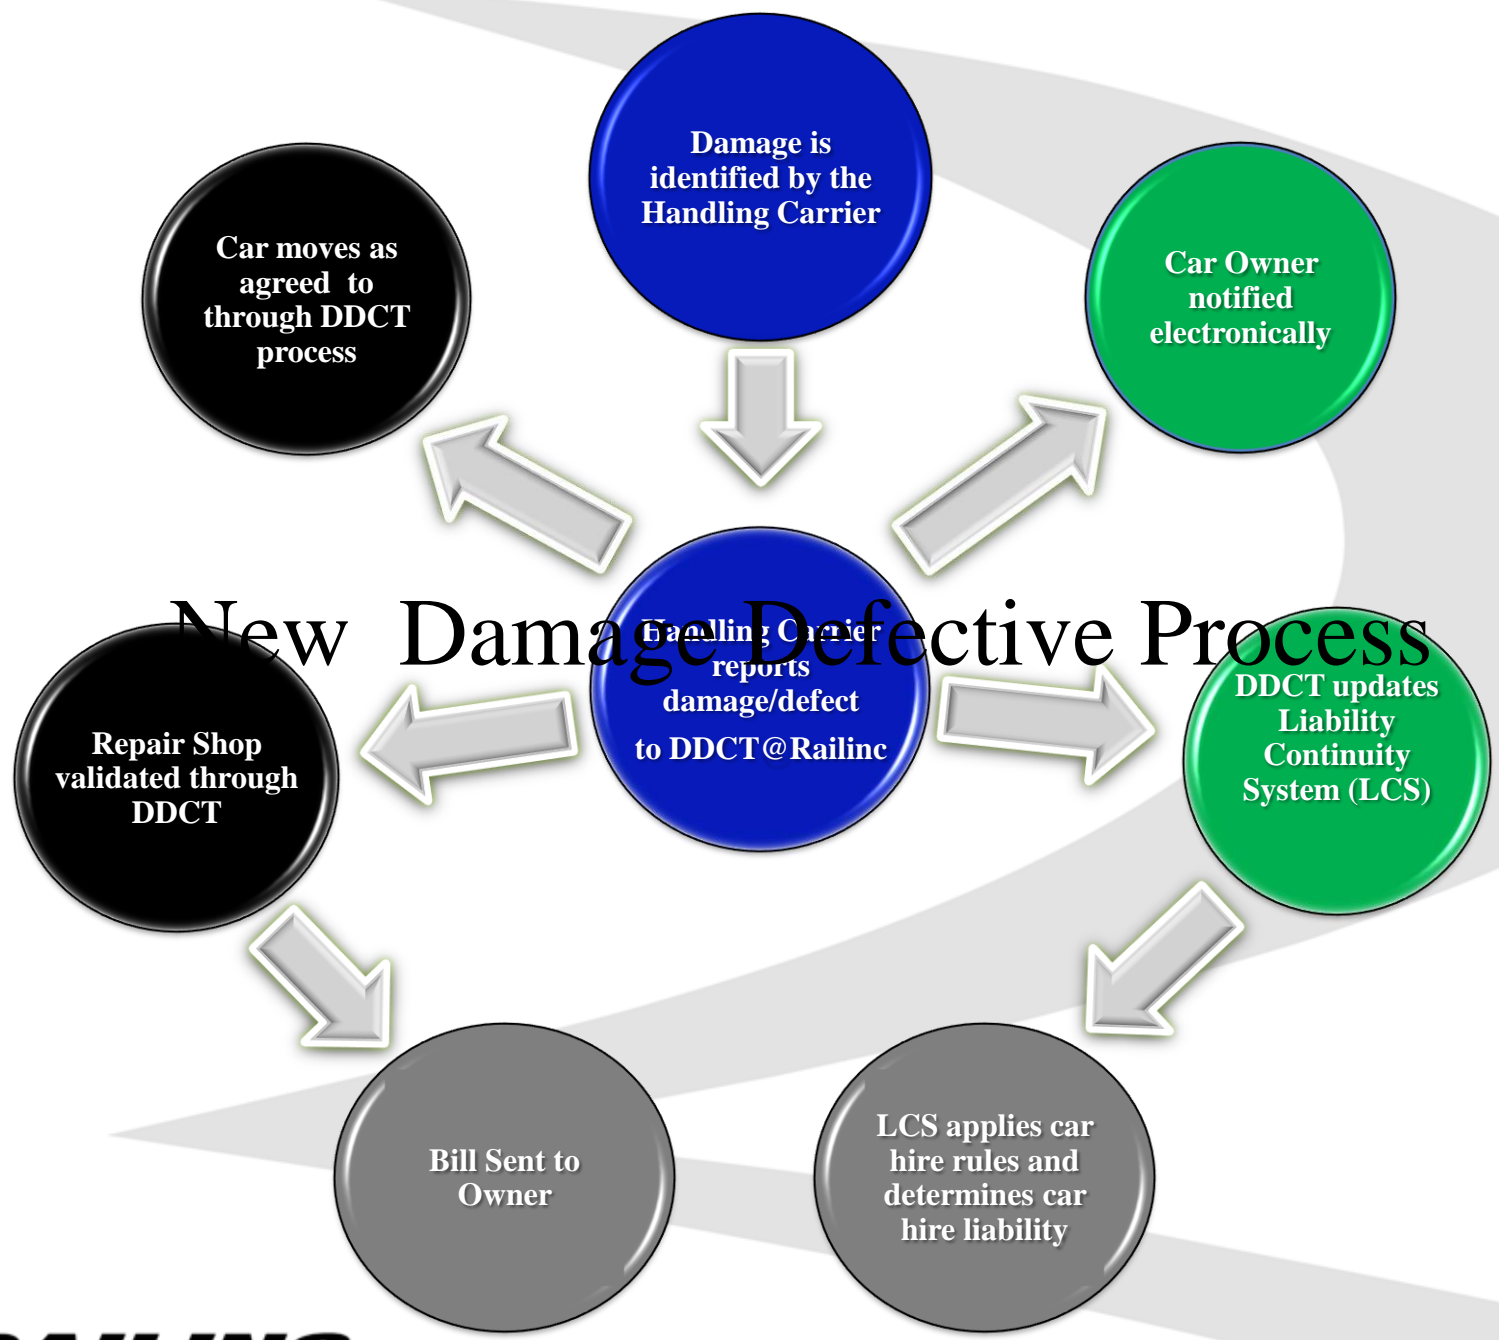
New Damage Defective Process

Damage is identified by the Handling Carrier

Car Owner notified electronically

DDCT updates Liability Continuity System (LCS)

LCS applies car hire rules and determines car hire liability

Bill Sent to Owner

Repair Shop validated through DDCT

Car moves as agreed to through DDCT process

Handling Carrier reports damage/defect to DDCT@Railinc